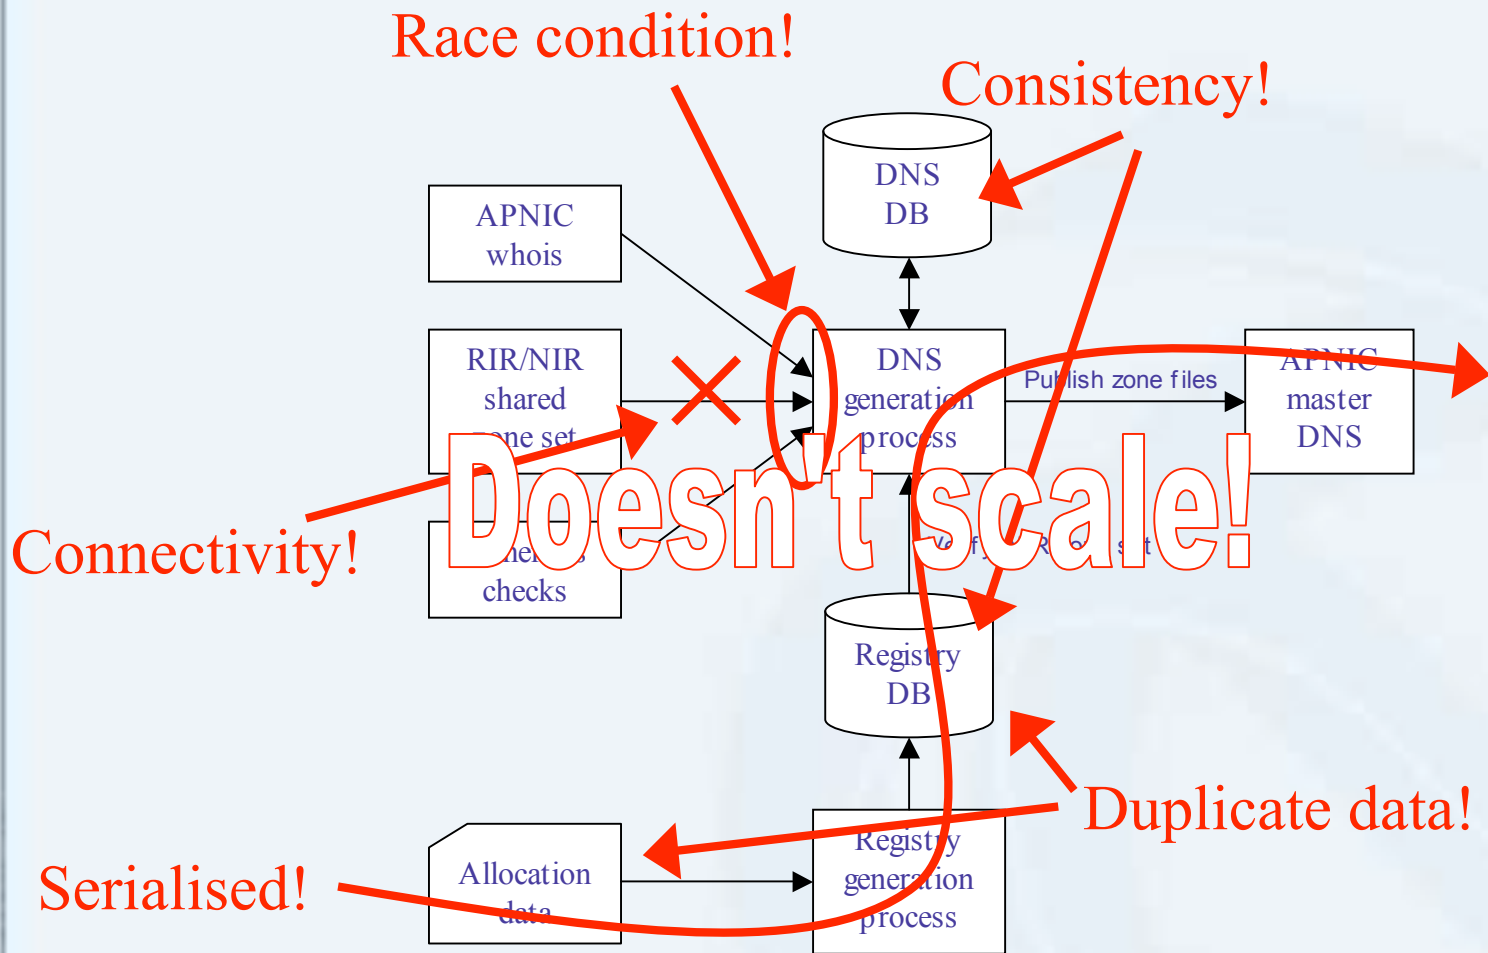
Race condition!

Consistency!

DNS DB

APNIC whois

RIR/NIR shared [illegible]one set

DNS generation process

Publish zone files

APNIC master DNS

Doesn't scale!

Connectivity!

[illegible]her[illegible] checks

Ve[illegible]f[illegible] R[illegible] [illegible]t

Registry DB

Duplicate data!

Serialised!

Allocation data

Registry generation process